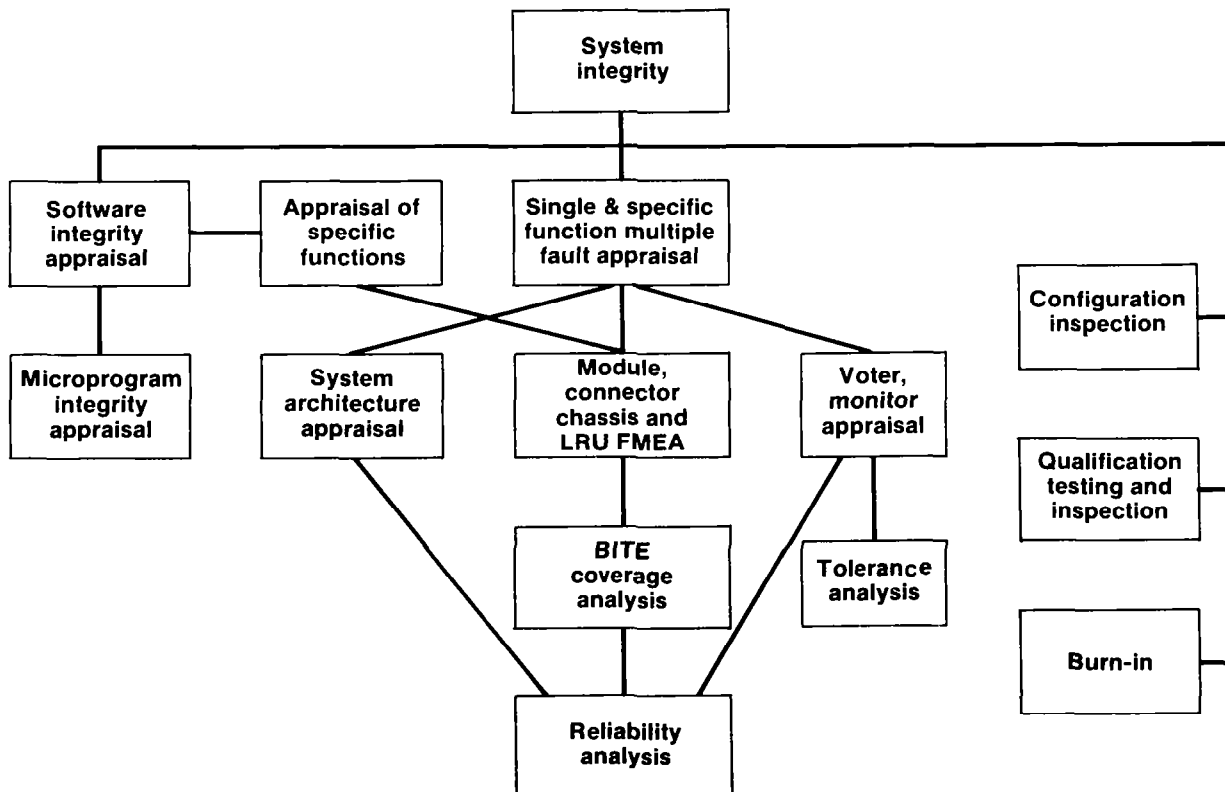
System integrity

Software integrity appraisal

Appraisal of specific functions

Single & specific function multiple fault appraisal

Configuration inspection

Microprogram integrity appraisal

System architecture appraisal

Module, connector chassis and LRU FMEA

Voter, monitor appraisal

Qualification testing and inspection

BITE coverage analysis

Tolerance analysis

Burn-in

Reliability analysis